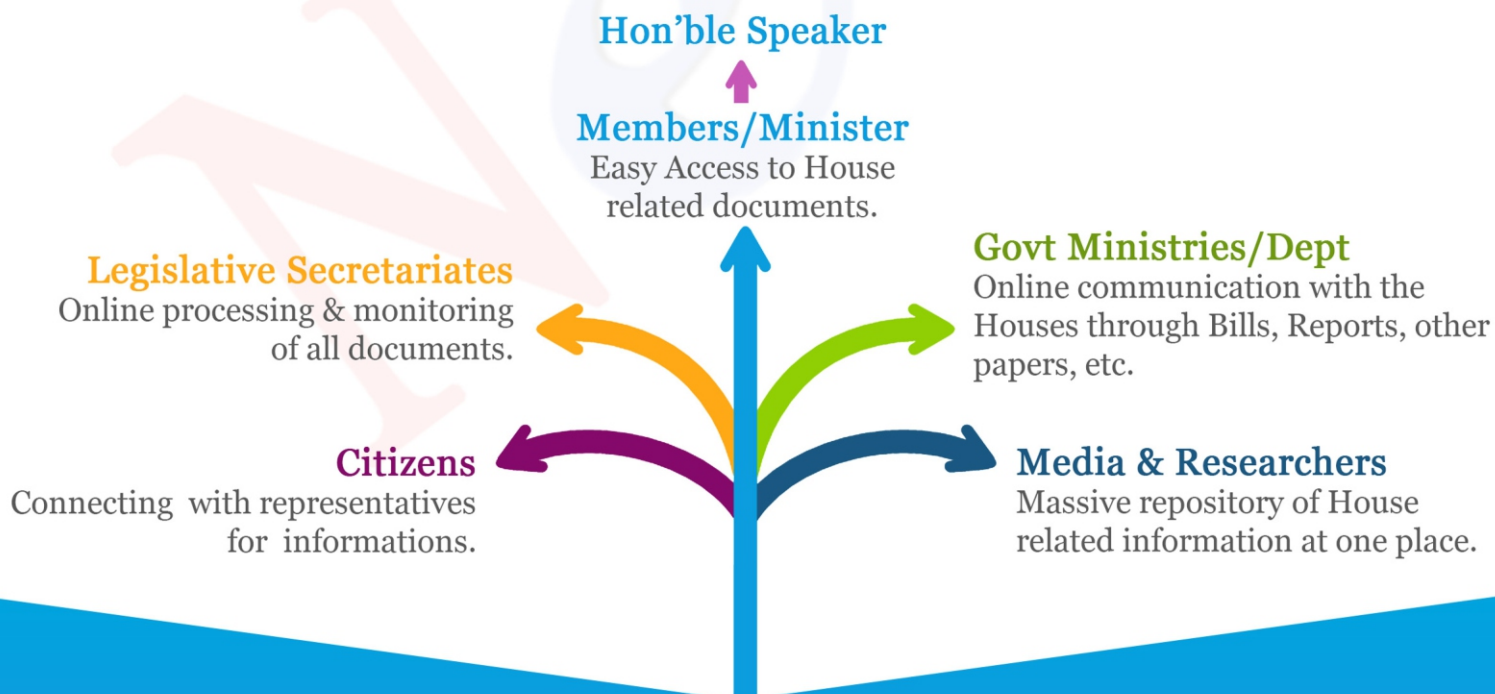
Hon'ble Speaker

Members/Minister
Easy Access to House related documents.

Legislative Secretariates
Online processing & monitoring of all documents.

Govt Ministries/Dept
Online communication with the Houses through Bills, Reports, other papers, etc.

Citizens
Connecting with representatives for informations.

Media & Researchers
Massive repository of House related information at one place.